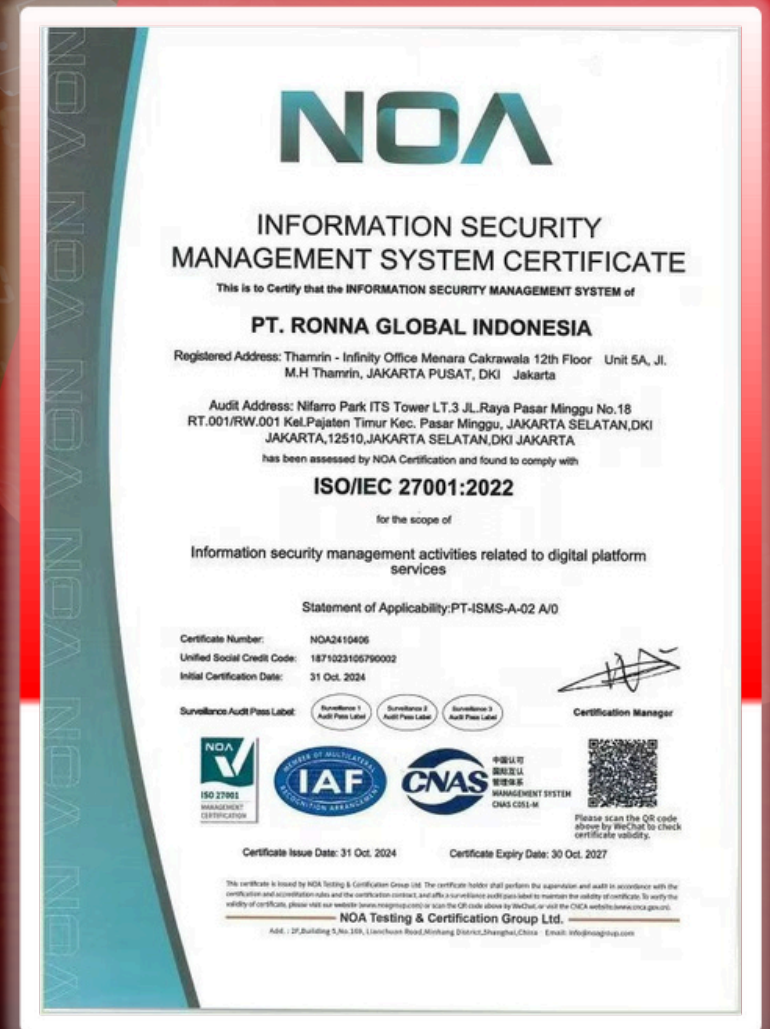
NOA

INFORMATION SECURITY MANAGEMENT SYSTEM CERTIFICATE

This is to Certify that the INFORMATION SECURITY MANAGEMENT SYSTEM of

PT. RONNA GLOBAL INDONESIA

Registered Address: Thamrin - Infinity Office Menara Cakrawala 12th Floor Unit 5A, Jl. M.H Thamrin, JAKARTA PUSAT, DKI Jakarta

Audit Address: Nifarro Park ITS Tower LT.3 JL.Raya Pasar Minggu No.18 RT.001/RW.001 Kel.Pajaten Timur Kec. Pasar Minggu, JAKARTA SELATAN,DKI JAKARTA,12510,JAKARTA SELATAN,DKI JAKARTA

has been assessed by NOA Certification and found to comply with

ISO/IEC 27001:2022

for the scope of

Information security management activities related to digital platform services

Statement of Applicability:PT-ISMS-A-02 A/0

Certificate Number: NOA2410406
Unified Social Credit Code: 1871023105790002
Initial Certification Date: 31 Oct. 2024

Surveillance Audit Pass Label: Surveillance 1 Audit Pass Label | Surveillance 2 Audit Pass Label | Surveillance 3 Audit Pass Label

Certification Manager

NOA ISO 27001 MANAGEMENT CERTIFICATION

MEMBER OF MULTILATERAL RECOGNITION ARRANGEMENT IAF

CNAS 中国认可 国际互认 管理体系 MANAGEMENT SYSTEM CNAS C051-M

Please scan the QR code above by WeChat to check certificate validity.

Certificate Issue Date: 31 Oct. 2024 Certificate Expiry Date: 30 Oct. 2027

This certificate is issued by NOA Testing & Certification Group Ltd. The certificate holder shall perform the supervision and audit in accordance with the certification and accreditation rules and the certification contract, and affix a surveillance audit pass label to maintain the validity of certificate. To verify the validity of certificate, please visit our website (www.noagroup.com) or scan the QR code above by WeChat, or visit the CNCA website (www.cnca.gov.cn).

NOA Testing & Certification Group Ltd.

Add.: 2F,Building 5,No.169, Lianchuan Road,Minhang District,Shanghai,China · Email: info@noagroup.com